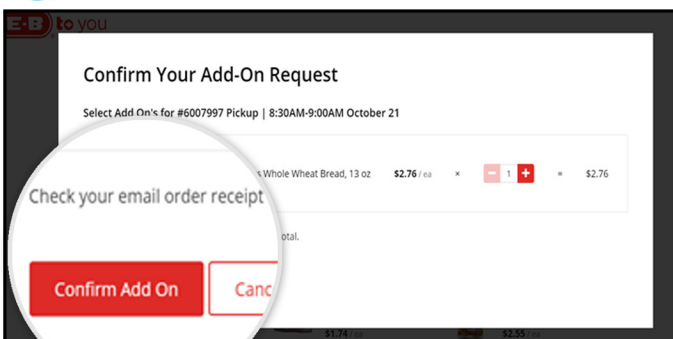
H-E-B to you

Confirm Your Add-On Request

Select Add On's for #6007997 Pickup | 8:30AM-9:00AM October 21

s Whole Wheat Bread, 13 oz $2.76 / ea × − 1 + = $2.76

Check your email order receipt

otal.

Confirm Add On

Canc

$1.74 / ea

$2.55 / ea